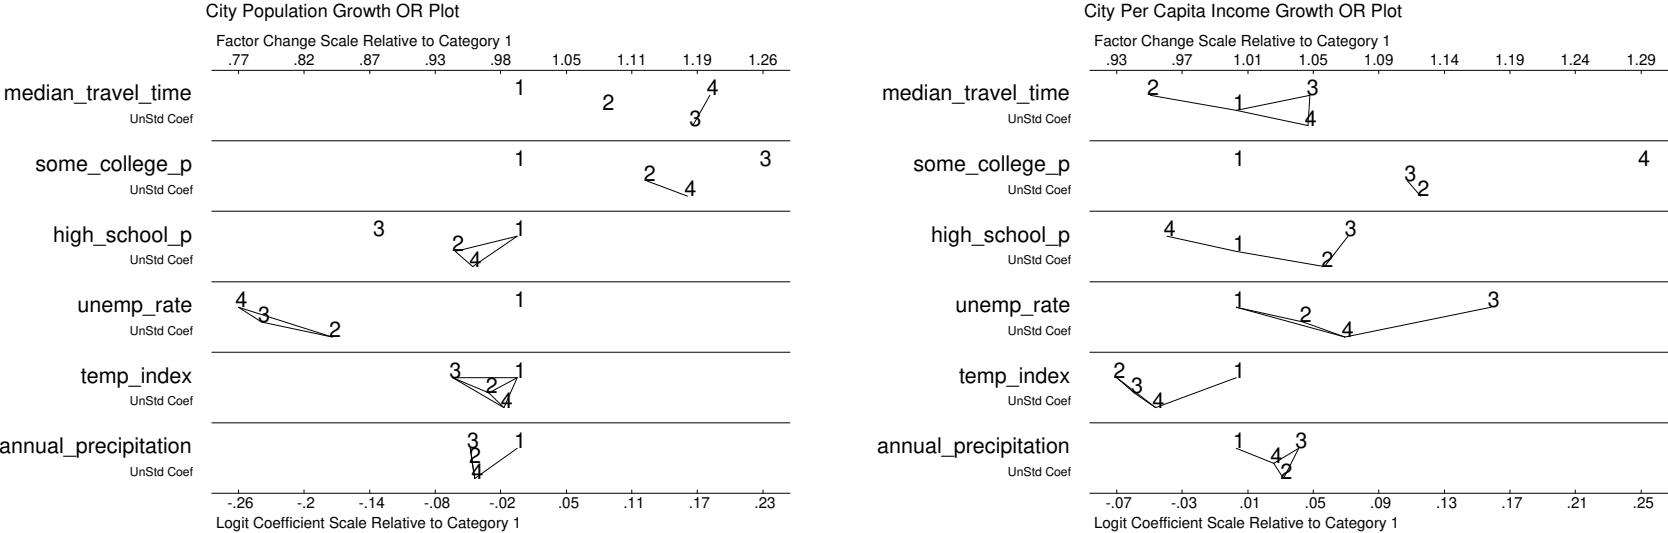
City Population Growth OR Plot

Factor Change Scale Relative to Category 1

.77 .82 .87 .93 .98 1.05 1.11 1.19 1.26

median_travel_time
UnStd Coef
1 2 4 3

some_college_p
UnStd Coef
1 3 2 4

high_school_p
UnStd Coef
3 1 2 4

unemp_rate
UnStd Coef
1 4 3 2

temp_index
UnStd Coef
3 1 2 4

annual_precipitation
UnStd Coef
3 1 2 4

-.26 -.2 -.14 -.08 -.02 .05 .11 .17 .23

Logit Coefficient Scale Relative to Category 1

City Per Capita Income Growth OR Plot

Factor Change Scale Relative to Category 1

.93 .97 1.01 1.05 1.09 1.14 1.19 1.24 1.29

median_travel_time
UnStd Coef
2 3 1 4

some_college_p
UnStd Coef
1 4 3 2

high_school_p
UnStd Coef
4 3 1 2

unemp_rate
UnStd Coef
1 3 2 4

temp_index
UnStd Coef
2 1 3 4

annual_precipitation
UnStd Coef
1 3 4 2

-.07 -.03 .01 .05 .09 .13 .17 .21 .25

Logit Coefficient Scale Relative to Category 1